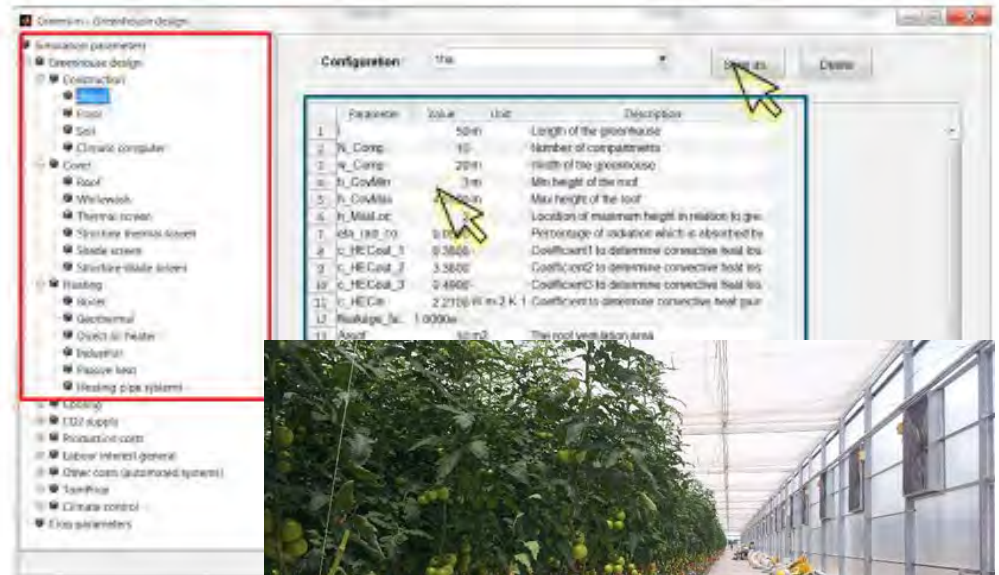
Greensim - Greenhouse design

Simulation parameters
Greenhouse design
Construction
Shape
Floor
Soil
Climatic computer
Cover
Roof
Whitewash
Thermal screen
Structure thermal screen
Shade screen
Structure shade screen
Heating
Boiler
Geothermal
Direct air heater
Industrial
Passive heat
Heating pipe systems
Cooling
CO2 supply
Production costs
Labour interest general
Other costs (automated systems)
Tarriffrice
Climate control
Crop parameters

Configuration: tha

Save as
Delete

| | Parameter | Value | Unit | Description |
|---|---|---|---|---|
| 1 | l | 50 | m | Length of the greenhouse |
| 2 | N_Comp | 10 | - | Number of compartments |
| 3 | w_Comp | 20 | m | Width of the greenhouse |
| 4 | h_CovMin | 3 | m | Min height of the roof |
| 5 | h_CovMax | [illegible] | m | Max height of the roof |
| 6 | h_MaxLoc | | | Location of maximum height in relation to gre |
| 7 | eta_rad_co | 0.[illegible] | | Percentage of radiation which is absorbed by |
| 8 | c_HECout_1 | 0.3800 | - | Coefficient1 to determine convective heat los |
| 9 | c_HECout_2 | 3.3800 | - | Coefficient2 to determine convective heat los |
| 10 | c_HECout_3 | 0.4900 | - | Coefficient3 to determine convective heat los |
| 11 | c_HECin | 2.2100 | W m-2 K-1 | Coefficient to determine convective heat gain |
| 12 | fleakage_fa... | 1.0000e... | | |
| 13 | Aroof | 50 | m2 | The roof ventilation area |